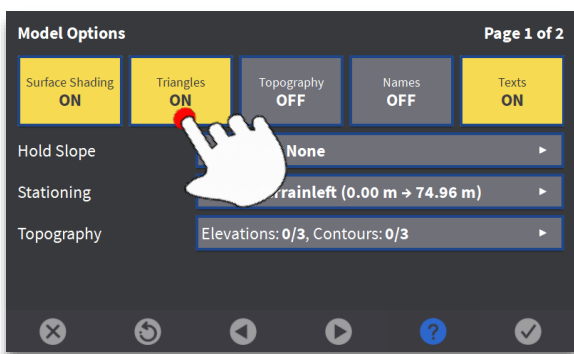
Model Options

Page 1 of 2

Surface Shading
ON

Triangles
ON

Topography
OFF

Names
OFF

Texts
ON

Hold Slope

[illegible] None

Stationing

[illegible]trainleft (0.00 m → 74.96 m)

Topography

Elevations: 0/3, Contours: 0/3